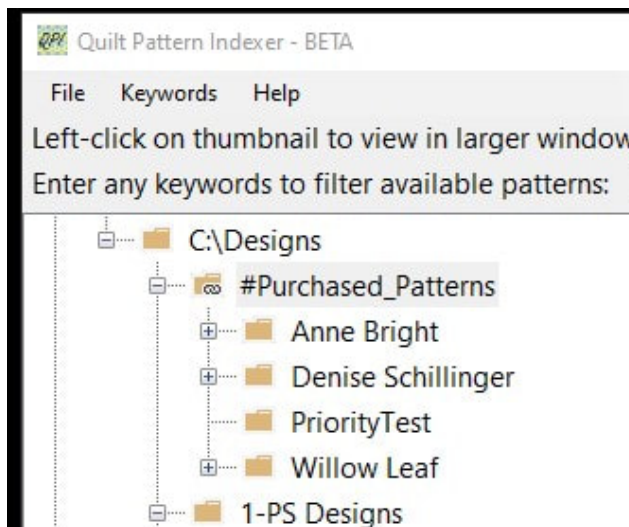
QPI Quilt Pattern Indexer - BETA

File Keywords Help

Left-click on thumbnail to view in larger window

Enter any keywords to filter available patterns:

C:\Designs

#Purchased_Patterns

Anne Bright

Denise Schillinger

PriorityTest

Willow Leaf

1-PS Designs